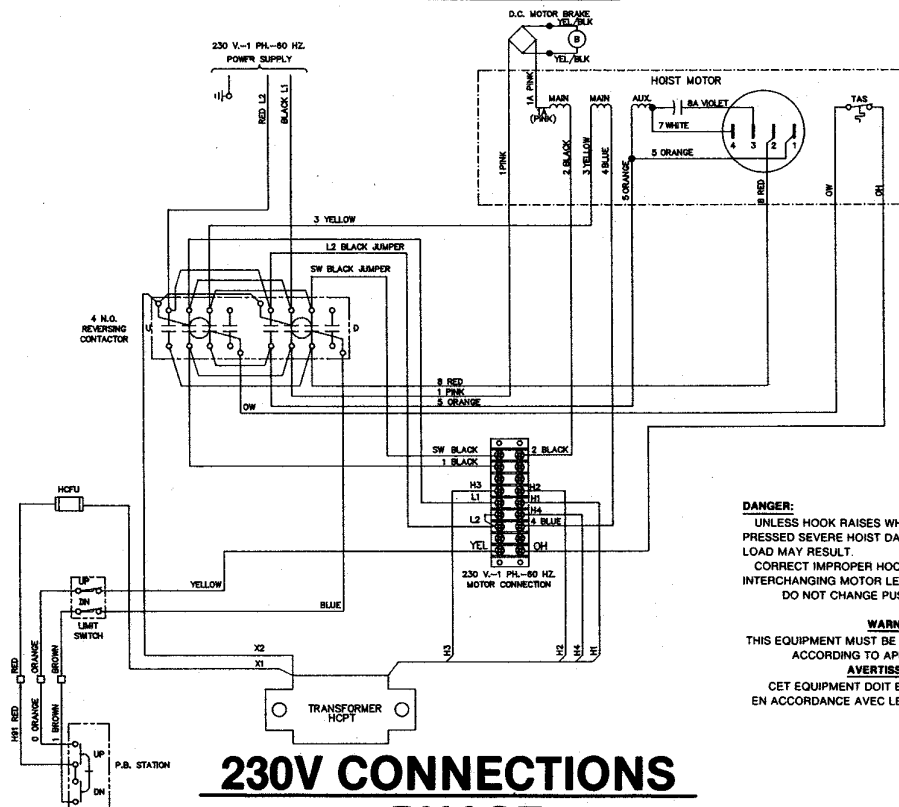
D.C. MOTOR BRAKE
YEL/BLK
B
YEL/BLK

230 V.—1 PH.—60 HZ.
POWER SUPPLY

RED L2
BLACK L1

HOIST MOTOR
1A PINK
1A (PINK)
MAIN
MAIN
AUX.
8A VIOLET
7 WHITE
5 ORANGE
4 3 2 1
TAS

1 PINK
2 BLACK
3 YELLOW
4 BLUE
5 ORANGE
8 RED
OW
OH

3 YELLOW
L2 BLACK JUMPER
SW BLACK JUMPER

4 N.O. REVERSING CONTACTOR
U
D

8 RED
1 PINK
5 ORANGE
OW

SW BLACK
1 BLACK
2 BLACK
H3
L1
H2
H1
H4
L2
4 BLUE
YEL
OH
230 V.—1 PH.—60 HZ.
MOTOR CONNECTION

HCFU

YELLOW
UP
DN
LIMIT SWITCH
BLUE

RED
ORANGE
BROWN
H91 RED
0 ORANGE
1 BROWN
UP
DN
P.B. STATION

X2
X1
H3
H2
H4
H1

TRANSFORMER
HCPT

DANGER:
UNLESS HOOK RAISES WH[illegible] PRESSED SEVERE HOIST DA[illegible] LOAD MAY RESULT.
CORRECT IMPROPER HOO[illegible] INTERCHANGING MOTOR LE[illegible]
DO NOT CHANGE PUS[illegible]

WARN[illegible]
THIS EQUIPMENT MUST BE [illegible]
ACCORDING TO AP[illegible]
AVERTISS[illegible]
CET EQUIPMENT DOIT E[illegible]
EN ACCORDANCE AVEC LE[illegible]

230V CONNECTIONS